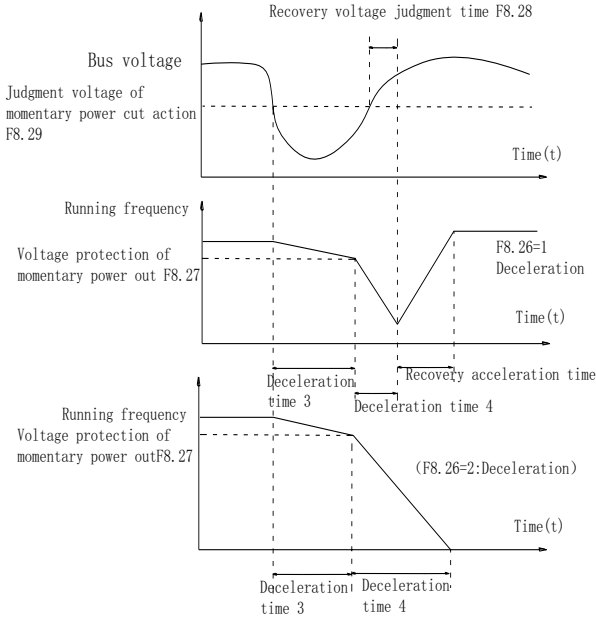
Recovery voltage judgment time F8.28

Bus voltage

Judgment voltage of momentary power cut action F8.29

Time(t)

Running frequency

Voltage protection of momentary power out F8.27

F8.26=1 Deceleration

Time(t)

Deceleration time 3

Recovery acceleration time

Deceleration time 4

Running frequency

Voltage protection of momentary power outF8.27

(F8.26=2:Deceleration)

Time(t)

Deceleration time 3

Deceleration time 4